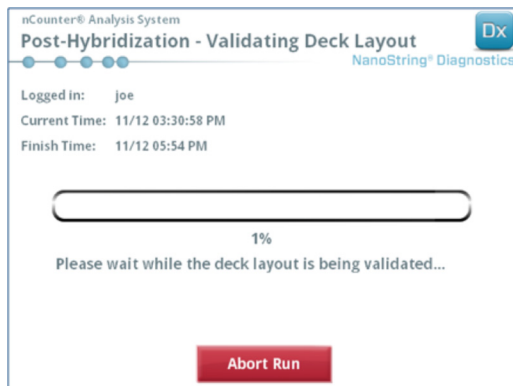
nCounter® Analysis System
Post-Hybridization - Validating Deck Layout
Dx
NanoString® Diagnostics

Logged in: joe
Current Time: 11/12 03:30:58 PM
Finish Time: 11/12 05:54 PM

1%
Please wait while the deck layout is being validated...

Abort Run